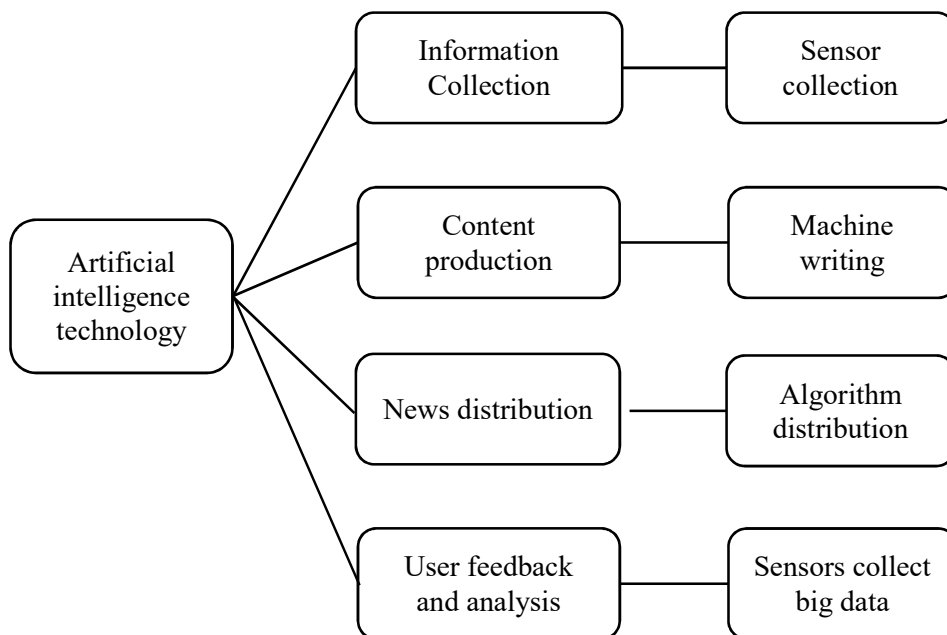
Artificial intelligence technology

Information Collection

Sensor collection

Content production

Machine writing

News distribution

Algorithm distribution

User feedback and analysis

Sensors collect big data